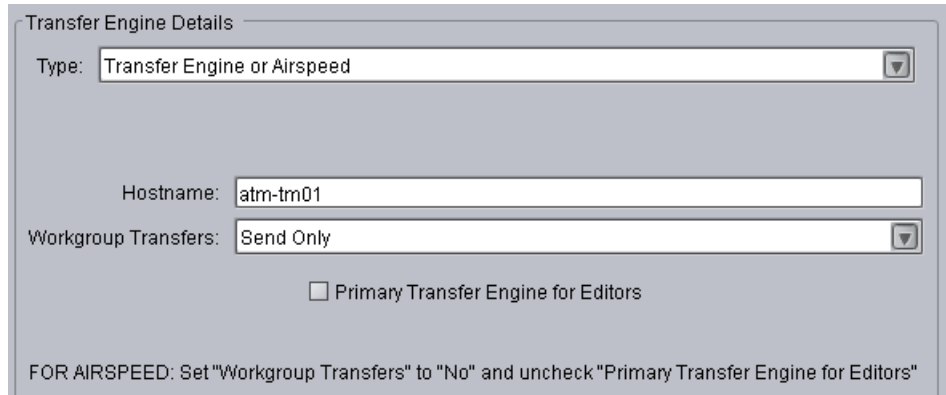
Transfer Engine Details

Type: Transfer Engine or Airspeed

Hostname: atm-tm01

Workgroup Transfers: Send Only

Primary Transfer Engine for Editors

FOR AIRSPEED: Set "Workgroup Transfers" to "No" and uncheck "Primary Transfer Engine for Editors"